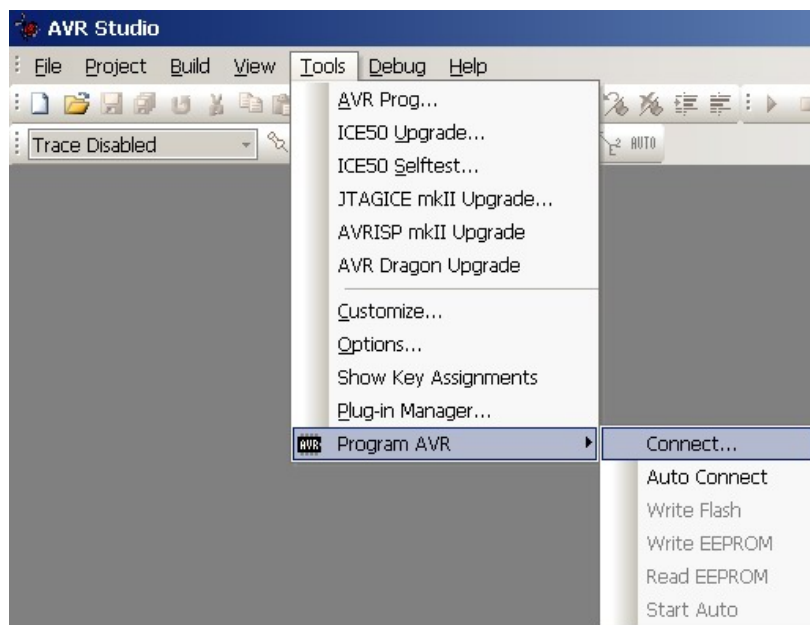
AVR Studio
File Project Build View Tools Debug Help
Trace Disabled
AUTO
AVR Prog...
ICE50 Upgrade...
ICE50 Selftest...
JTAGICE mkII Upgrade...
AVRISP mkII Upgrade
AVR Dragon Upgrade
Customize...
Options...
Show Key Assignments
Plug-in Manager...
AVR Program AVR
Connect...
Auto Connect
Write Flash
Write EEPROM
Read EEPROM
Start Auto